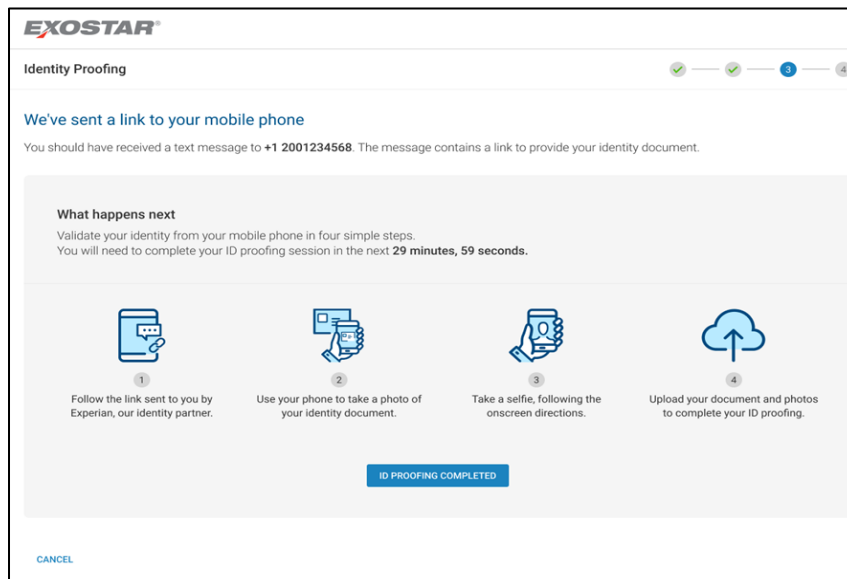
EXOSTAR®

Identity Proofing

3 4

We've sent a link to your mobile phone

You should have received a text message to **+1 2001234568**. The message contains a link to provide your identity document.

What happens next

Validate your identity from your mobile phone in four simple steps.
You will need to complete your ID proofing session in the next **29 minutes, 59 seconds.**

1
Follow the link sent to you by Experian, our identity partner.

2
Use your phone to take a photo of your identity document.

3
Take a selfie, following the onscreen directions.

4
Upload your document and photos to complete your ID proofing.

ID PROOFING COMPLETED

CANCEL